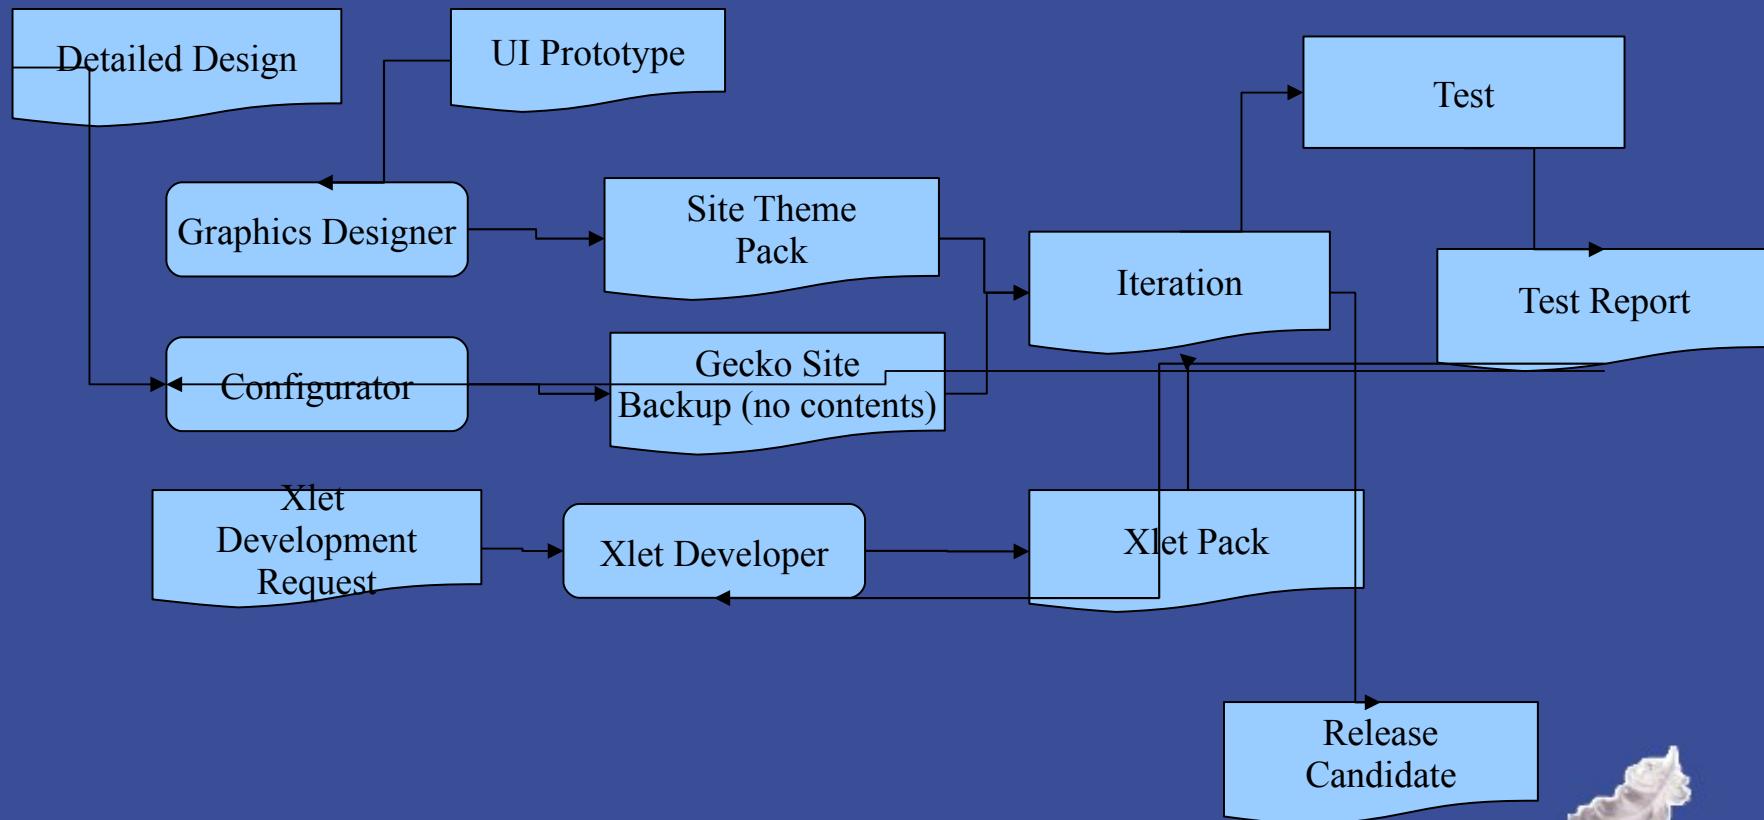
Detailed Design

UI Prototype

Test

Graphics Designer

Site Theme Pack

Iteration

Test Report

Configurator

Gecko Site Backup (no contents)

Xlet Development Request

Xlet Developer

Xlet Pack

Release Candidate